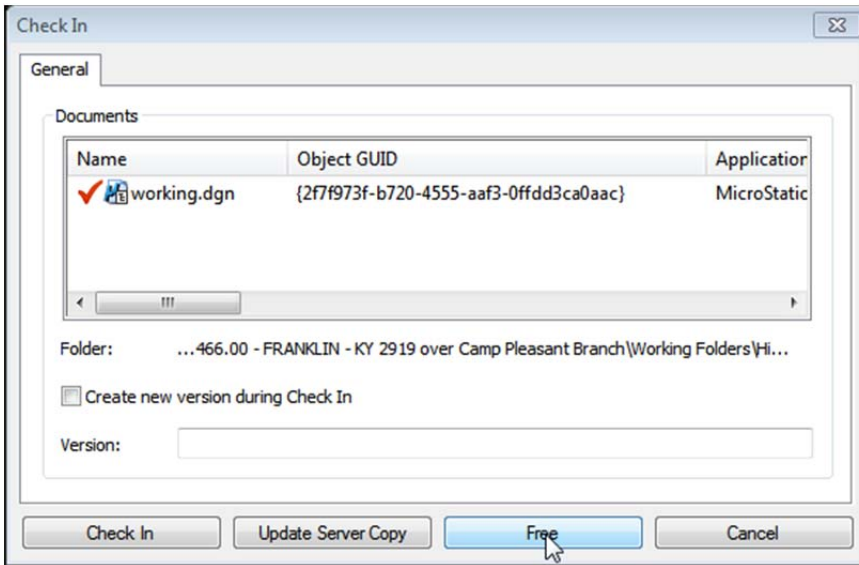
Check In

General

Documents

| Name | Object GUID | Applicatior |
|---|---|---|
| working.dgn | {2f7f973f-b720-4555-aaf3-0ffdd3ca0aac} | MicroStatic |

Folder: …466.00 - FRANKLIN - KY 2919 over Camp Pleasant Branch\Working Folders\Hi…

Create new version during Check In

Version:

Check In | Update Server Copy | Free | Cancel